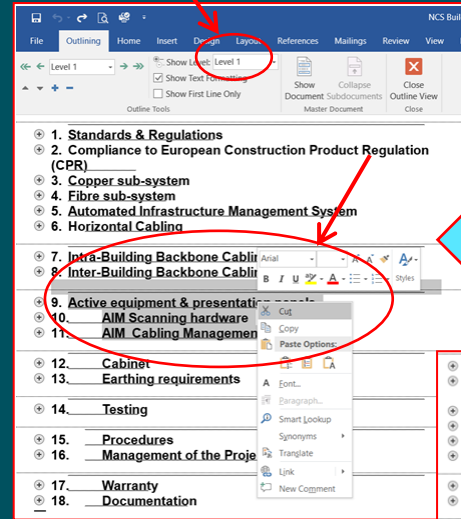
NCS Buil

File Outlining Home Insert Design Layout References Mailings Review View

Level 1

Show Level: Level 1

Show Text Formatting

Show First Line Only

Outline Tools

Show Document

Collapse Subdocuments

Master Document

Close Outline View

Close

1. Standards & Regulations
2. Compliance to European Construction Product Regulation (CPR)
3. Copper sub-system
4. Fibre sub-system
5. Automated Infrastructure Management System
6. Horizontal Cabling

7. Intra-Building Backbone Cablin
8. Inter-Building Backbone Cablin

9. Active equipment & presentation panels
10. AIM Scanning hardware
11. AIM Cabling Management

12. Cabinet
13. Earthing requirements

14. Testing

15. Procedures
16. Management of the Proje

17. Warranty
18. Documentation

Arial

B I U A Styles

Cut
Copy
Paste Options:
Font...
Paragraph...
Smart Lookup
Synonyms
Translate
Link
New Comment